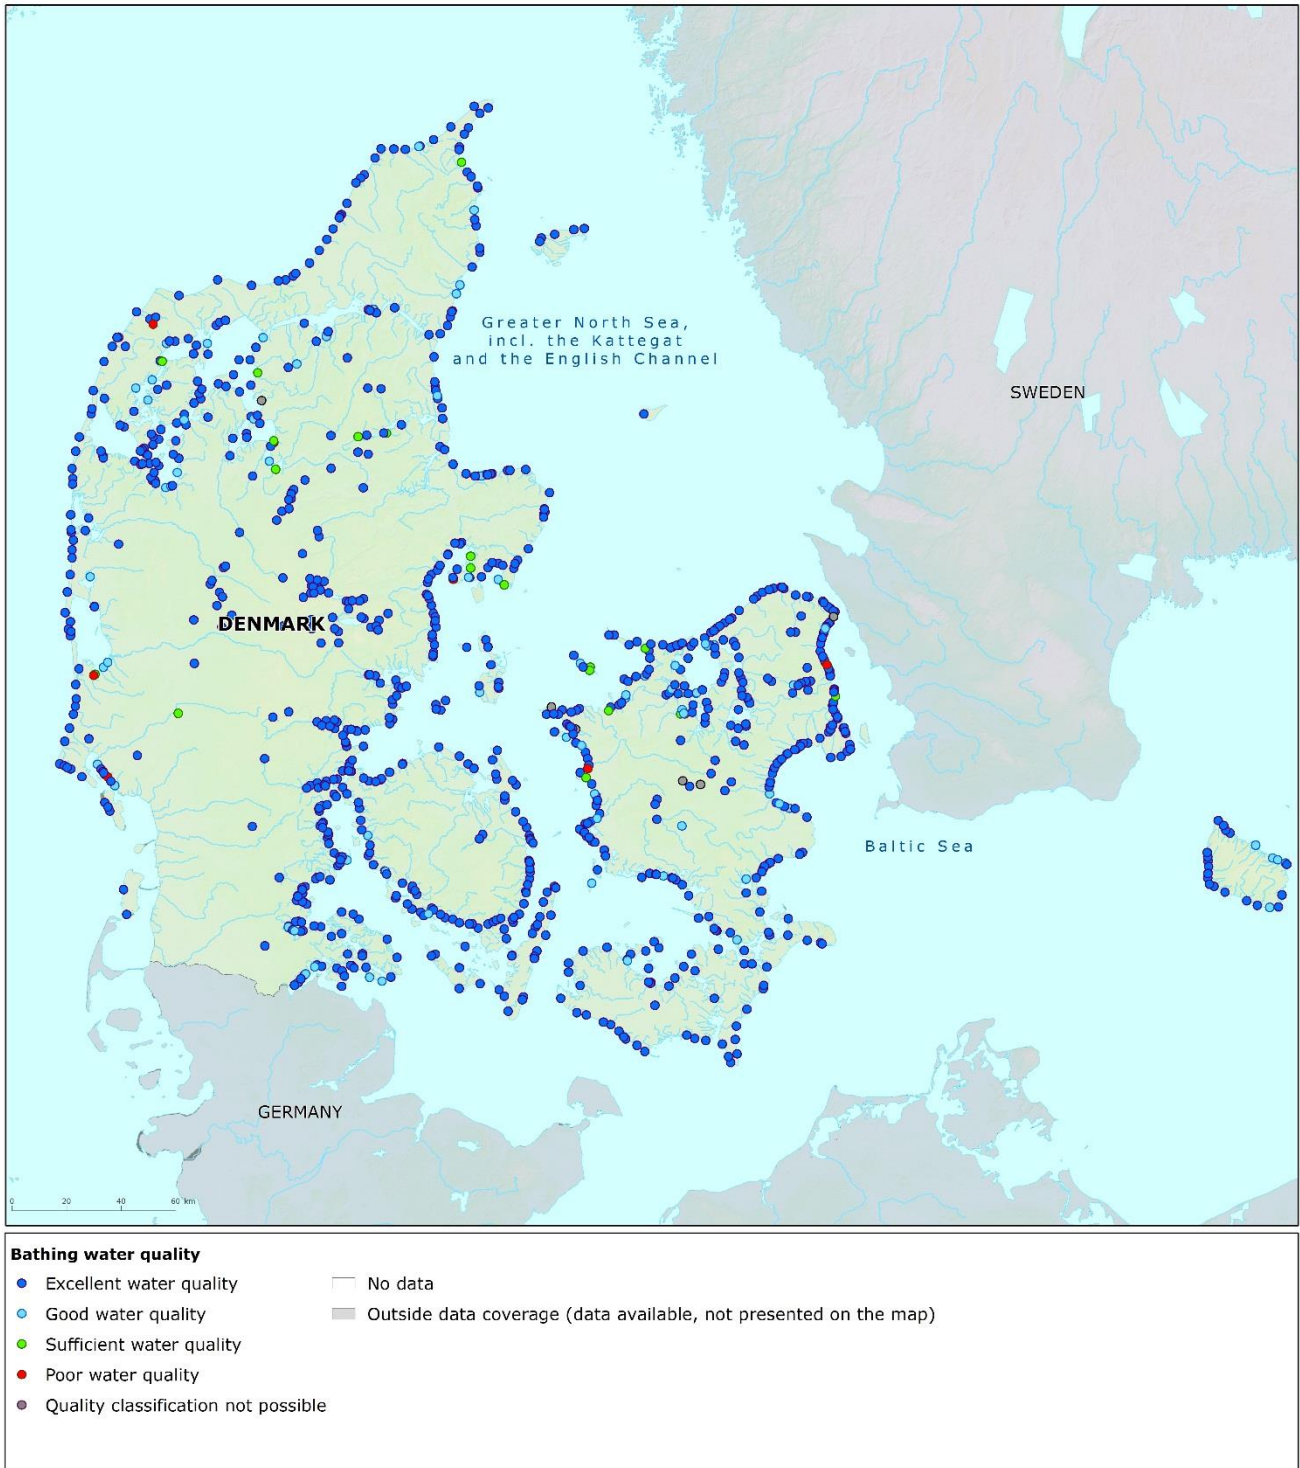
Greater North Sea, incl. the Kattegat and the English Channel

SWEDEN

DENMARK

Baltic Sea

GERMANY

0 20 40 60 km

Bathing water quality
Excellent water quality
Good water quality
Sufficient water quality
Poor water quality
Quality classification not possible
No data
Outside data coverage (data available, not presented on the map)